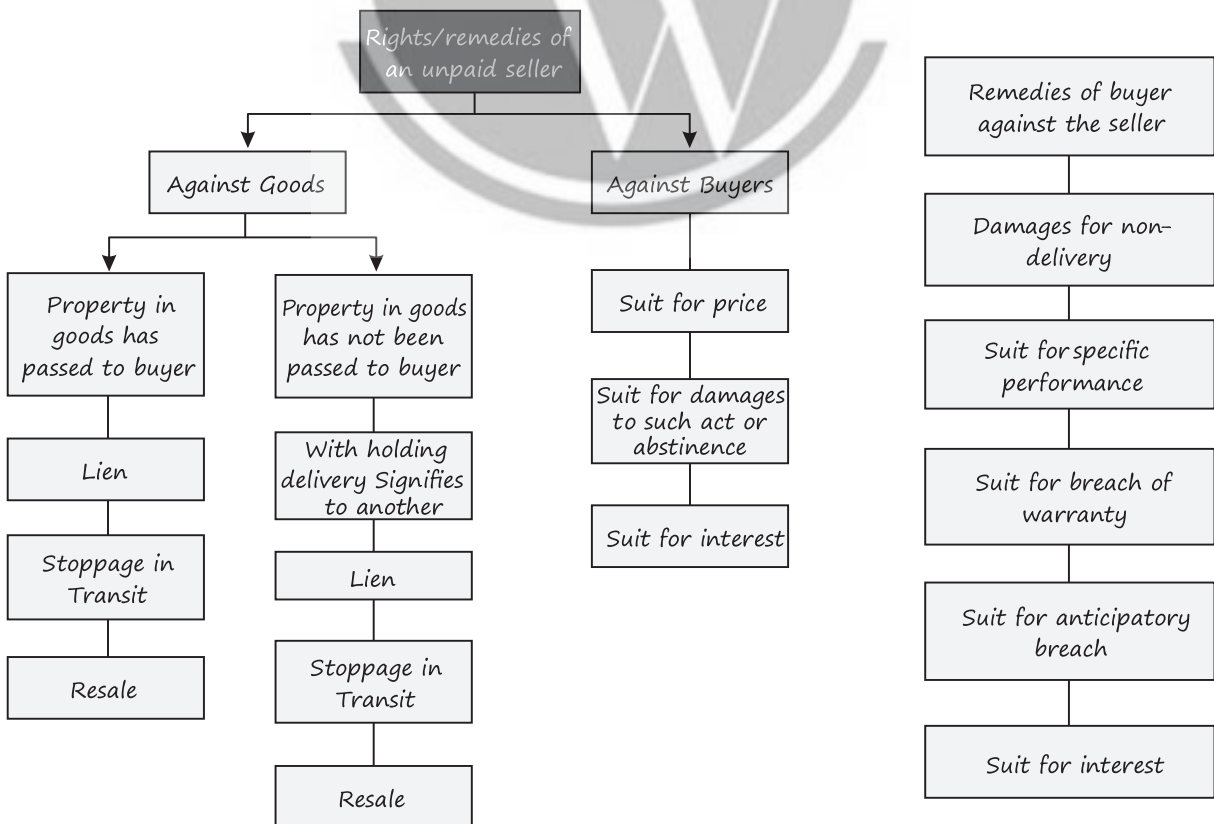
Rights/remedies of an unpaid seller

Against Goods

Property in goods has passed to buyer

Lien

Stoppage in Transit

Resale

Property in goods has not been passed to buyer

With holding delivery Signifies to another

Lien

Stoppage in Transit

Resale

Against Buyers

Suit for price

Suit for damages to such act or abstinence

Suit for interest

Remedies of buyer against the seller

Damages for non-delivery

Suit for specific performance

Suit for breach of warranty

Suit for anticipatory breach

Suit for interest